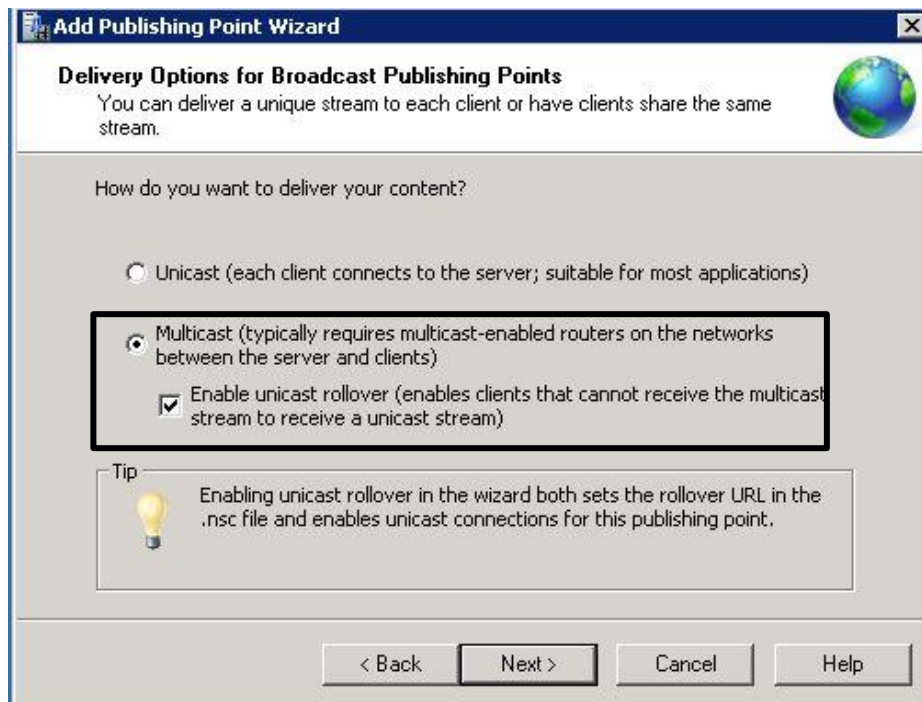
Add Publishing Point Wizard

Delivery Options for Broadcast Publishing Points

You can deliver a unique stream to each client or have clients share the same stream.

How do you want to deliver your content?

Unicast (each client connects to the server; suitable for most applications)

Multicast (typically requires multicast-enabled routers on the networks between the server and clients)

Enable unicast rollover (enables clients that cannot receive the multicast stream to receive a unicast stream)

Tip

Enabling unicast rollover in the wizard both sets the rollover URL in the .nsc file and enables unicast connections for this publishing point.

< Back

Next >

Cancel

Help